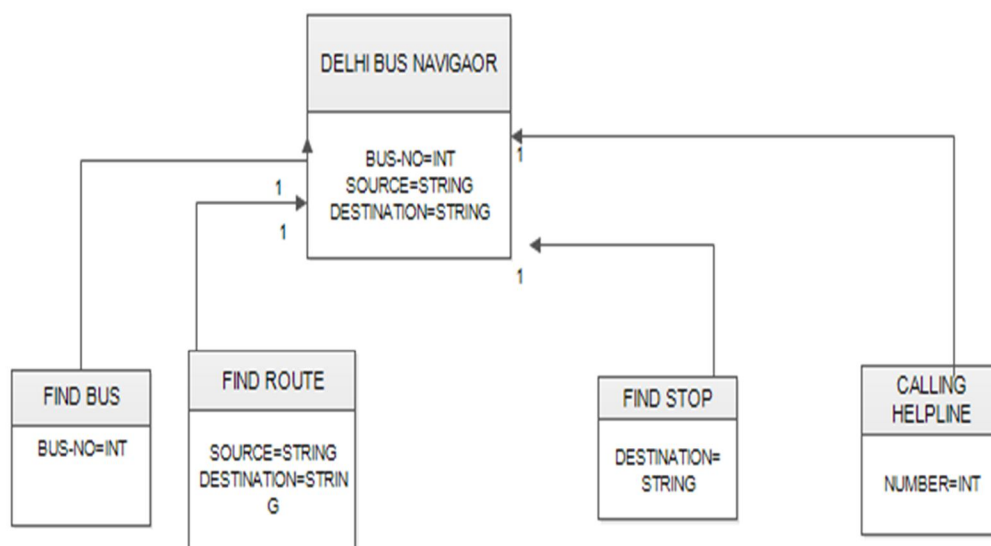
DELHI BUS NAVIGAOR

BUS-NO=INT
SOURCE=STRING
DESTINATION=STRING

1

1

1

1

FIND BUS

BUS-NO=INT

FIND ROUTE

SOURCE=STRING
DESTINATION=STRIN
G

FIND STOP

DESTINATION=
STRING

CALLING
HELPLINE

NUMBER=INT